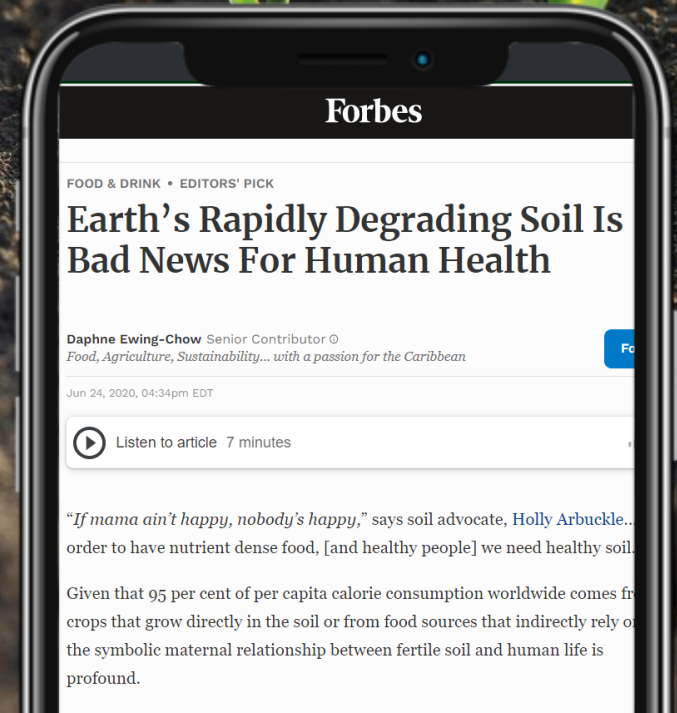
Forbes

FOOD & DRINK • EDITORS' PICK

Earth's Rapidly Degrading Soil Is Bad News For Human Health

Daphne Ewing-Chow Senior Contributor
Food, Agriculture, Sustainability... with a passion for the Caribbean

Fo

Jun 24, 2020, 04:34pm EDT

Listen to article 7 minutes

"If mama ain't happy, nobody's happy," says soil advocate, Holly Arbuckle... order to have nutrient dense food, [and healthy people] we need healthy soil.

Given that 95 per cent of per capita calorie consumption worldwide comes fr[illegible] crops that grow directly in the soil or from food sources that indirectly rely o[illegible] the symbolic maternal relationship between fertile soil and human life is profound.